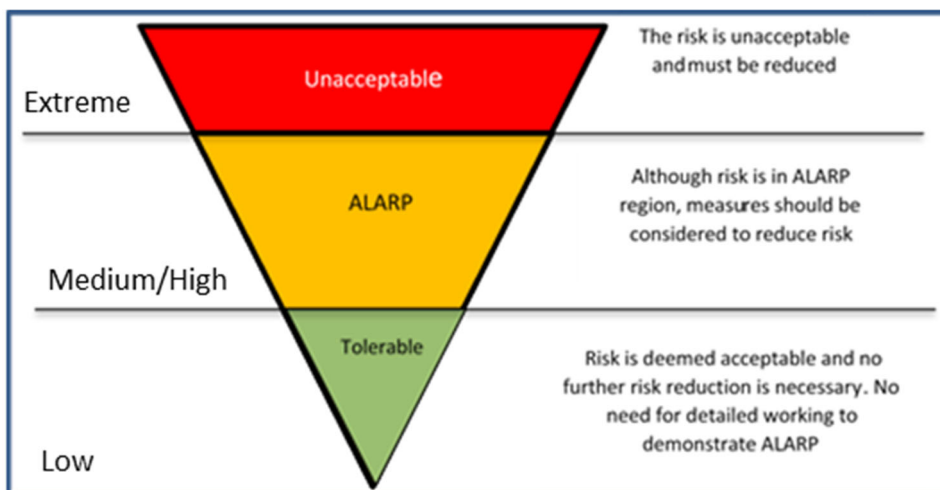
Unacceptable

The risk is unacceptable andmust be reduced

Extreme

ALARP

Although risk is in ALARP region, measures should be considered to reduce risk

Medium/High

Tolerable

Risk is deemed acceptable and no further risk reduction is necessary. No need for detailed working to demonstrate ALARP

Low